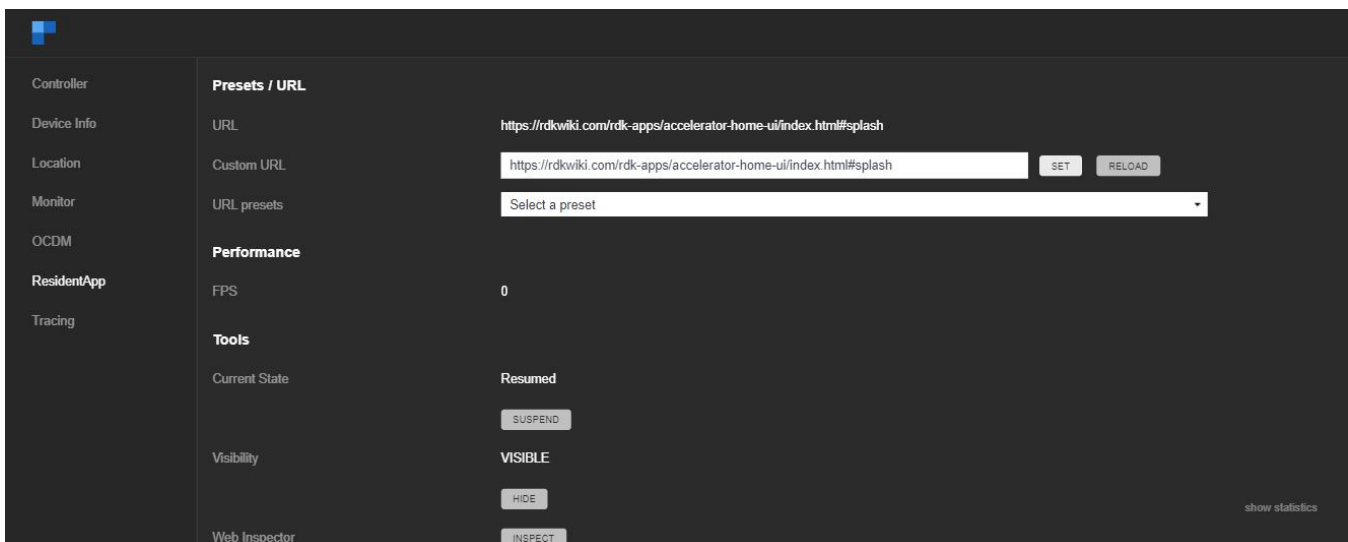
Controller
Device Info
Location
Monitor
OCDM
ResidentApp
Tracing

Presets / URL

URL https://rdkwiki.com/rdk-apps/accelerator-home-ui/index.html#splash

Custom URL https://rdkwiki.com/rdk-apps/accelerator-home-ui/index.html#splash SET RELOAD

URL presets Select a preset

Performance

FPS 0

Tools

Current State Resumed

SUSPEND

Visibility VISIBLE

HIDE

Web Inspector INSPECT

show statistics